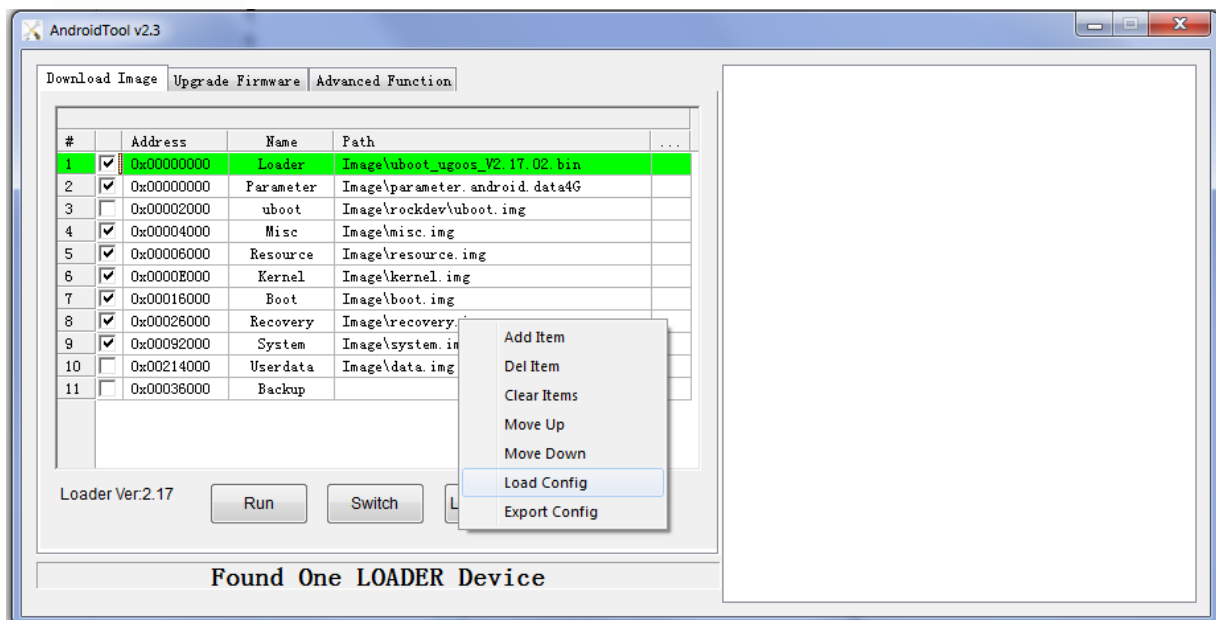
AndroidTool v2.3

Download Image | Upgrade Firmware | Advanced Function

| # | | Address | Name | Path | ... |
|---|---|---|---|---|---|
| 1 | ☑ | 0x00000000 | Loader | Image\uboot_ugoos_V2.17.02.bin | |
| 2 | ☑ | 0x00000000 | Parameter | Image\parameter.android.data4G | |
| 3 | ☐ | 0x00002000 | uboot | Image\rockdev\uboot.img | |
| 4 | ☑ | 0x00004000 | Misc | Image\misc.img | |
| 5 | ☑ | 0x00006000 | Resource | Image\resource.img | |
| 6 | ☑ | 0x0000E000 | Kernel | Image\kernel.img | |
| 7 | ☑ | 0x00016000 | Boot | Image\boot.img | |
| 8 | ☑ | 0x00026000 | Recovery | Image\recovery.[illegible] | |
| 9 | ☑ | 0x00092000 | System | Image\system.im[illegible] | |
| 10 | ☐ | 0x00214000 | Userdata | Image\data.img | |
| 11 | ☐ | 0x00036000 | Backup | | |

Add Item
Del Item
Clear Items
Move Up
Move Down
Load Config
Export Config

Loader Ver:2.17

Run

Switch

L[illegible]

Found One LOADER Device